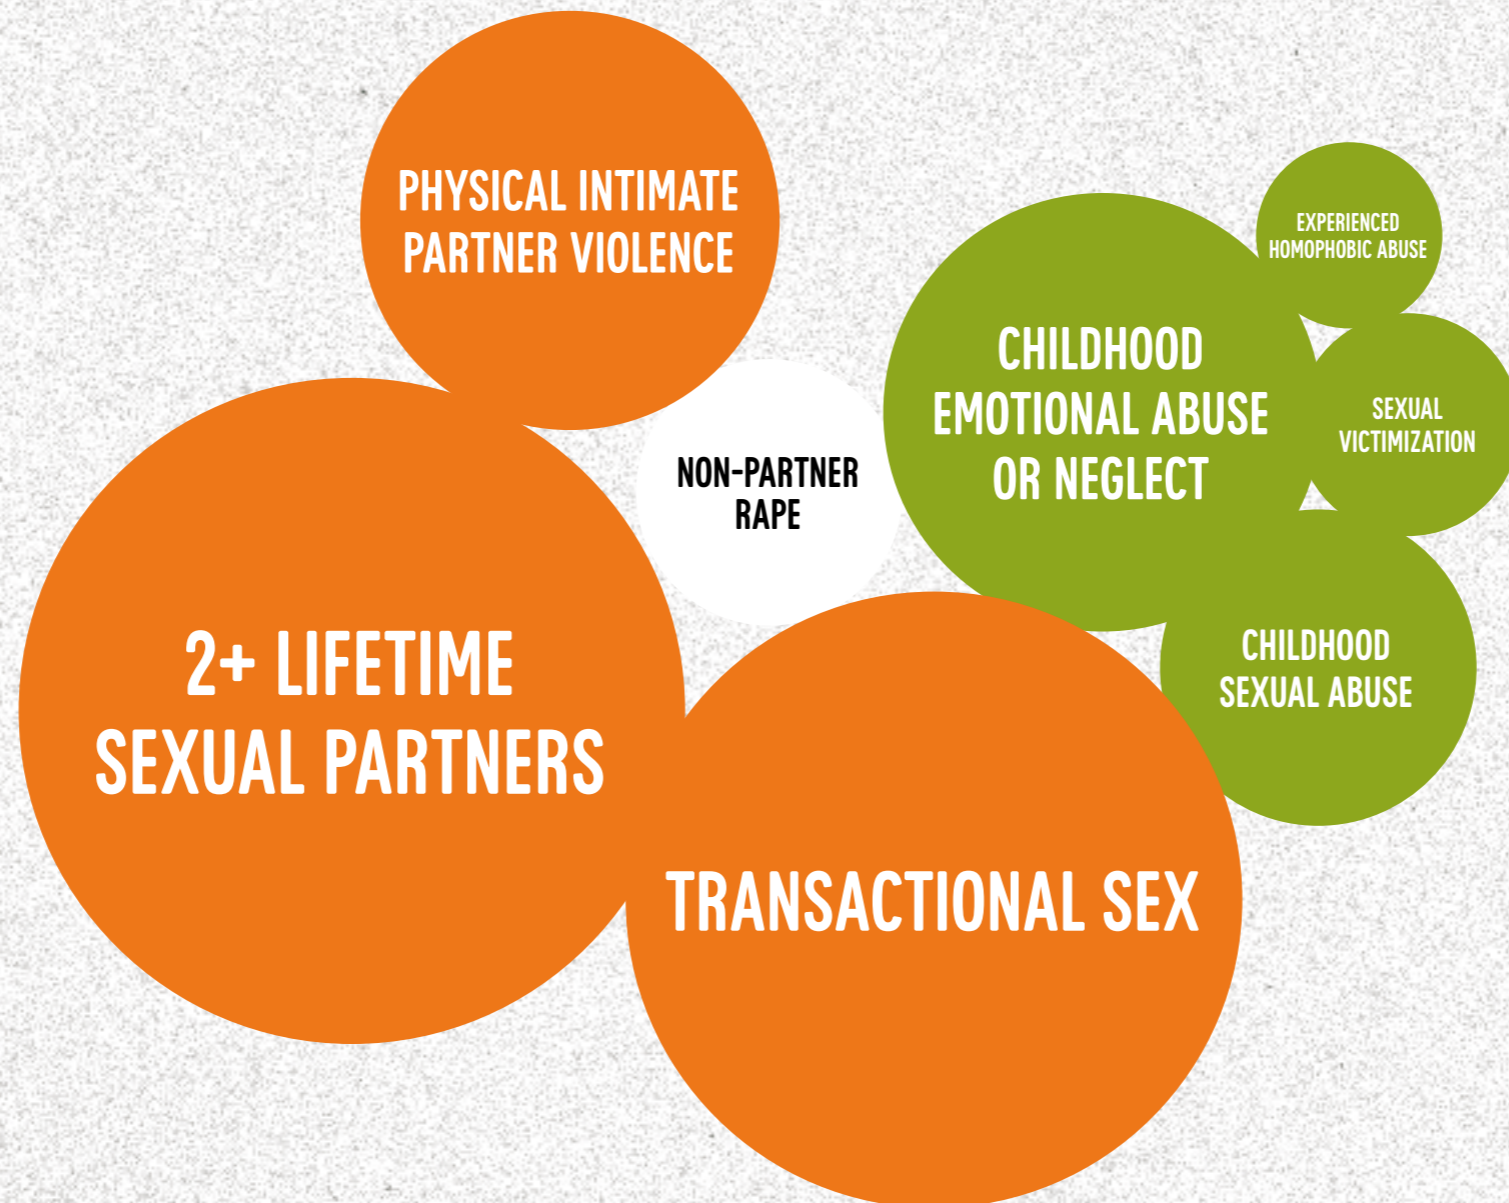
PHYSICAL INTIMATE PARTNER VIOLENCE

EXPERIENCED HOMOPHOBIC ABUSE

CHILDHOOD EMOTIONAL ABUSE OR NEGLECT

SEXUAL VICTIMIZATION

NON-PARTNER RAPE

CHILDHOOD SEXUAL ABUSE

2+ LIFETIME SEXUAL PARTNERS

TRANSACTIONAL SEX